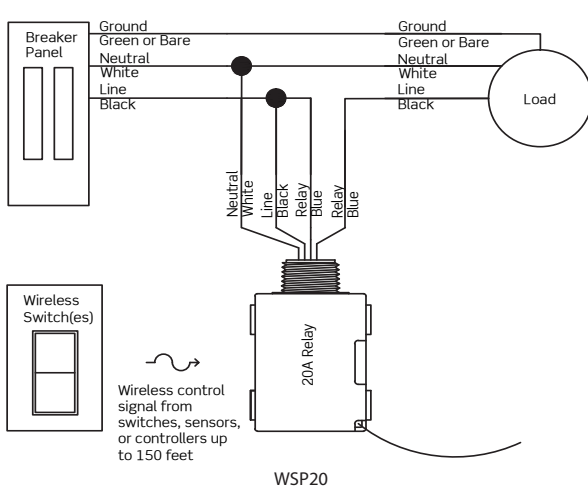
Breaker Panel

Ground
Green or Bare
Neutral
White
Line
Black

Ground
Green or Bare
Neutral
White
Line
Black

Load

Neutral
White
Line
Black
Relay
Blue
Relay
Blue

Wireless Switch(es)

20A Relay

Wireless control signal from switches, sensors, or controllers up to 150 feet

WSP20